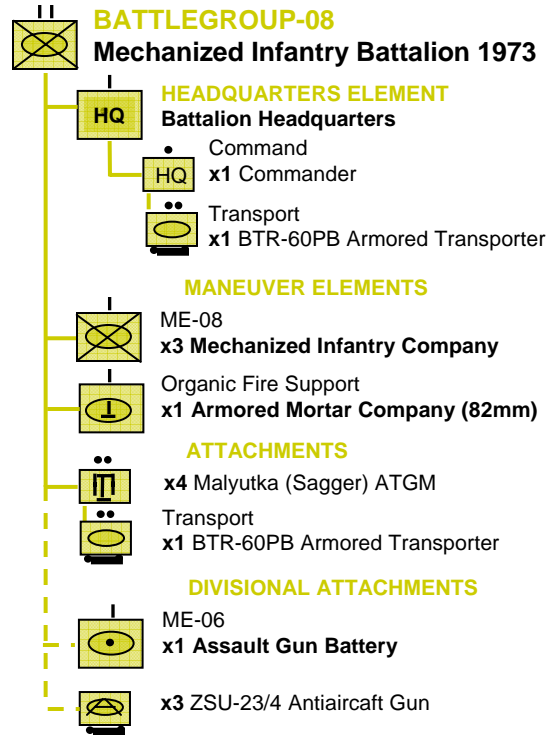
BATTLEGROUP-08
Mechanized Infantry Battalion 1973

HQ
HEADQUARTERS ELEMENT
Battalion Headquarters

HQ
Command
x1 Commander

Transport
x1 BTR-60PB Armored Transporter

MANEUVER ELEMENTS

ME-08
x3 Mechanized Infantry Company

Organic Fire Support
x1 Armored Mortar Company (82mm)

ATTACHMENTS

x4 Malyutka (Sagger) ATGM

Transport
x1 BTR-60PB Armored Transporter

DIVISIONAL ATTACHMENTS

ME-06
x1 Assault Gun Battery

x3 ZSU-23/4 Antiaircaft Gun